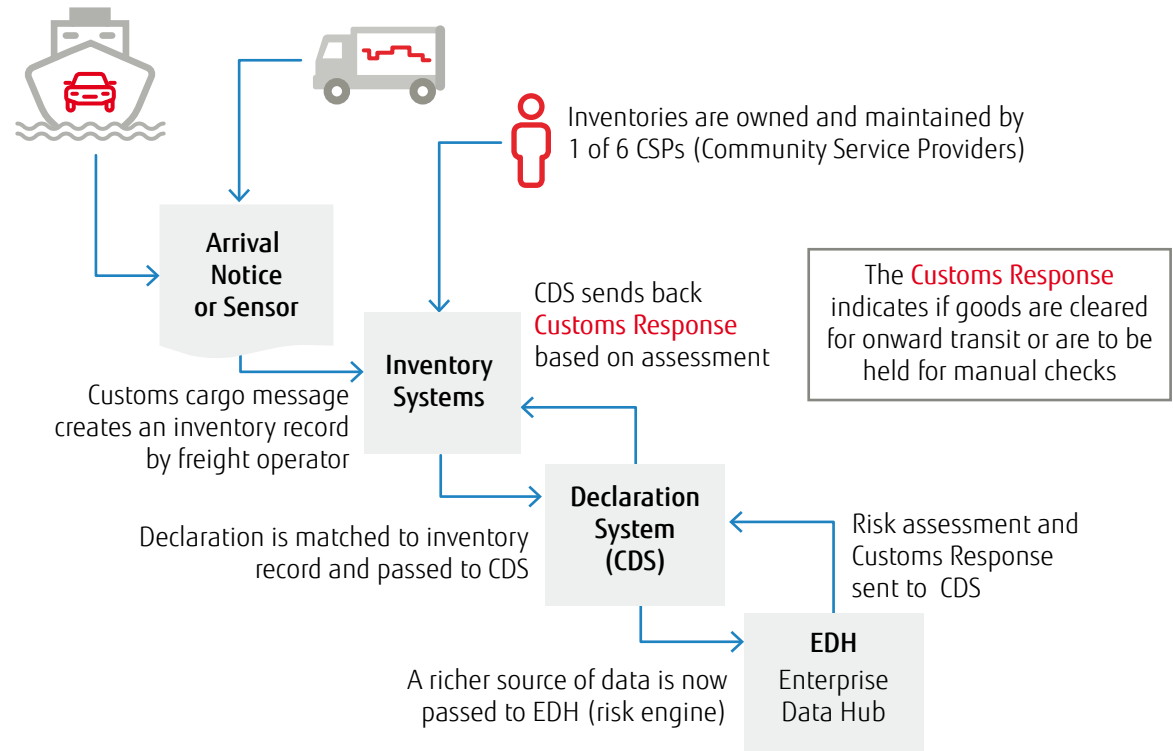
Inventories are owned and maintained by 1 of 6 CSPs (Community Service Providers)

Arrival Notice or Sensor

The Customs Response indicates if goods are cleared for onward transit or are to be held for manual checks

CDS sends back Customs Response based on assessment

Inventory Systems

Customs cargo message creates an inventory record by freight operator

Declaration System (CDS)

Declaration is matched to inventory record and passed to CDS

Risk assessment and Customs Response sent to CDS

EDH
Enterprise Data Hub

A richer source of data is now passed to EDH (risk engine)